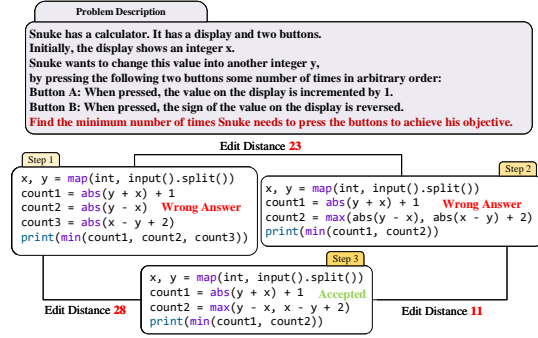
Problem Description

Snuke has a calculator. It has a display and two buttons.
Initially, the display shows an integer x.
Snuke wants to change this value into another integer y,
by pressing the following two buttons some number of times in arbitrary order:
Button A: When pressed, the value on the display is incremented by 1.
Button B: When pressed, the sign of the value on the display is reversed.
Find the minimum number of times Snuke needs to press the buttons to achieve his objective.

Edit Distance 23

Step 1
x, y = map(int, input().split())
count1 = abs(y + x) + 1
count2 = abs(y - x)
count3 = abs(x - y + 2)
print(min(count1, count2, count3))
Wrong Answer

Step 2
x, y = map(int, input().split())
count1 = abs(y + x) + 1
count2 = max(abs(y - x), abs(x - y) + 2)
print(min(count1, count2))
Wrong Answer

Step 3
x, y = map(int, input().split())
count1 = abs(y + x) + 1
count2 = max(y - x, x - y + 2)
print(min(count1, count2))
Accepted

Edit Distance 28

Edit Distance 11